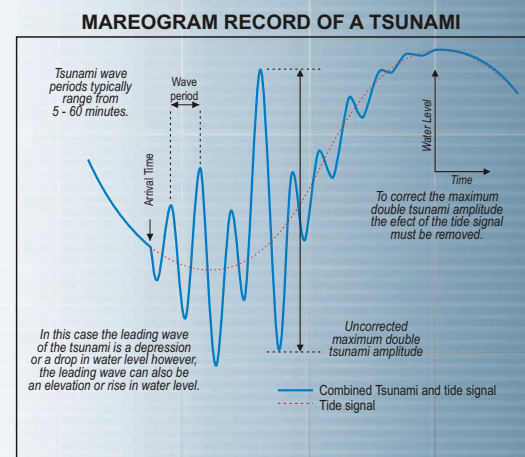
MAREOGRAM RECORD OF A TSUNAMI

Tsunami wave periods typically range from 5 - 60 minutes.

Wave period

Arrival Time

Water Level

Time

To correct the maximum double tsunami amplitude the efect of the tide signal must be removed.

Uncorrected maximum double tsunami amplitude

In this case the leading wave of the tsunami is a depression or a drop in water level however, the leading wave can also be an elevation or rise in water level.

Combined Tsunami and tide signal

Tide signal